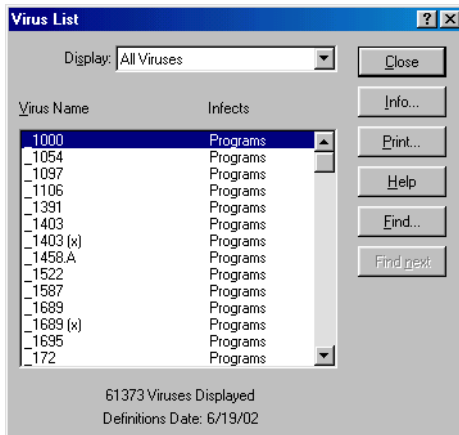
Virus List

?

X

Display: All Viruses

Close

Info...

Print...

Help

Find...

Find next

| Virus Name | Infects |
|---|---|
| _1000 | Programs |
| _1054 | Programs |
| _1097 | Programs |
| _1106 | Programs |
| _1391 | Programs |
| _1403 | Programs |
| _1403 (x) | Programs |
| _1458.A | Programs |
| _1522 | Programs |
| _1587 | Programs |
| _1689 | Programs |
| _1689 (x) | Programs |
| _1695 | Programs |
| _172 | Programs |

61373 Viruses Displayed

Definitions Date: 6/19/02